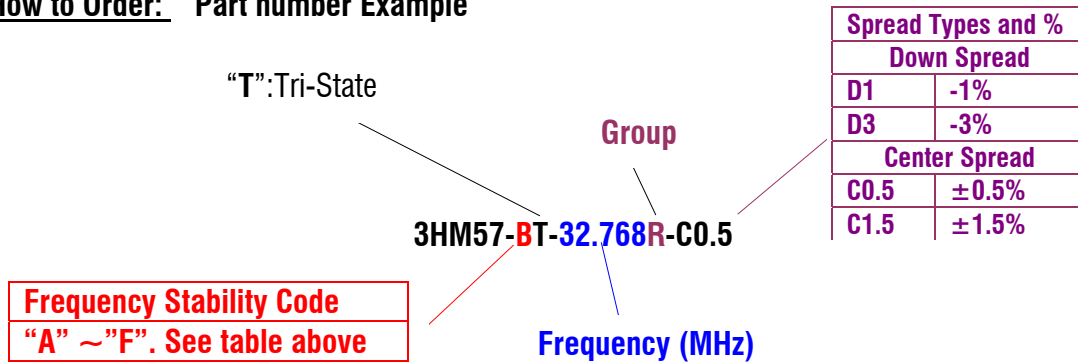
How to Order: Part number Example

“T”:Tri-State

Group

3HM57-BT-32.768R-C0.5

Frequency Stability Code
“A” ～”F”. See table above

Frequency (MHz)

| Spread Types and % | |
|---|---|
| Down Spread | |
| D1 | -1% |
| D3 | -3% |
| Center Spread | |
| C0.5 | ±0.5% |
| C1.5 | ±1.5% |